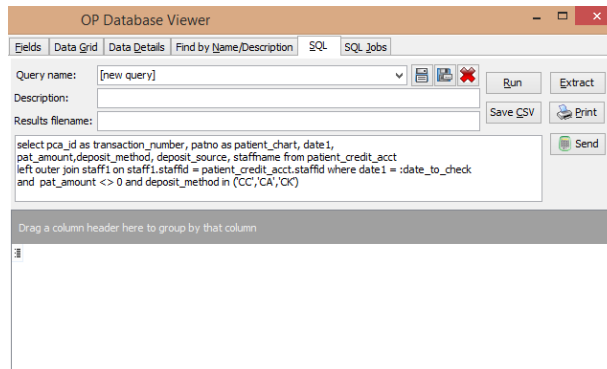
OP Database Viewer

Fields | Data Grid | Data Details | Find by Name/Description | SQL | SQL Jobs

Query name: [new query]

Description:

Results filename:

Run

Extract

Save CSV

Print

Send

select pca_id as transaction_number, patno as patient_chart, date1, pat_amount,deposit_method, deposit_source, staffname from patient_credit_acct left outer join staff1 on staff1.staffid = patient_credit_acct.staffid where date1 = :date_to_check and pat_amount <> 0 and deposit_method in ('CC','CA','CK')

Drag a column header here to group by that column